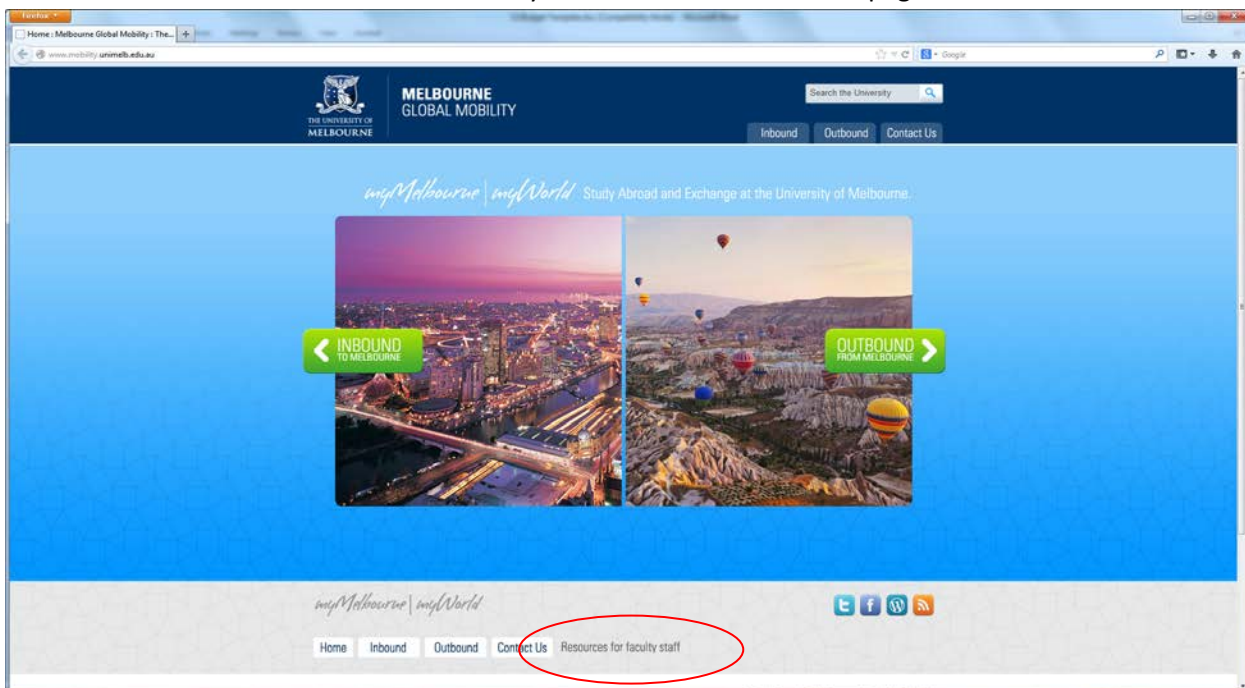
Firefox

Home : Melbourne Global Mobility : The...

www.mobility.unimelb.edu.au

Google

THE UNIVERSITY OF MELBOURNE

MELBOURNE GLOBAL MOBILITY

Search the University

Inbound Outbound Contact Us

myMelbourne | myWorld Study Abroad and Exchange at the University of Melbourne.

INBOUND TO MELBOURNE

OUTBOUND FROM MELBOURNE

myMelbourne | myWorld

Home Inbound Outbound Contact Us Resources for faculty staff